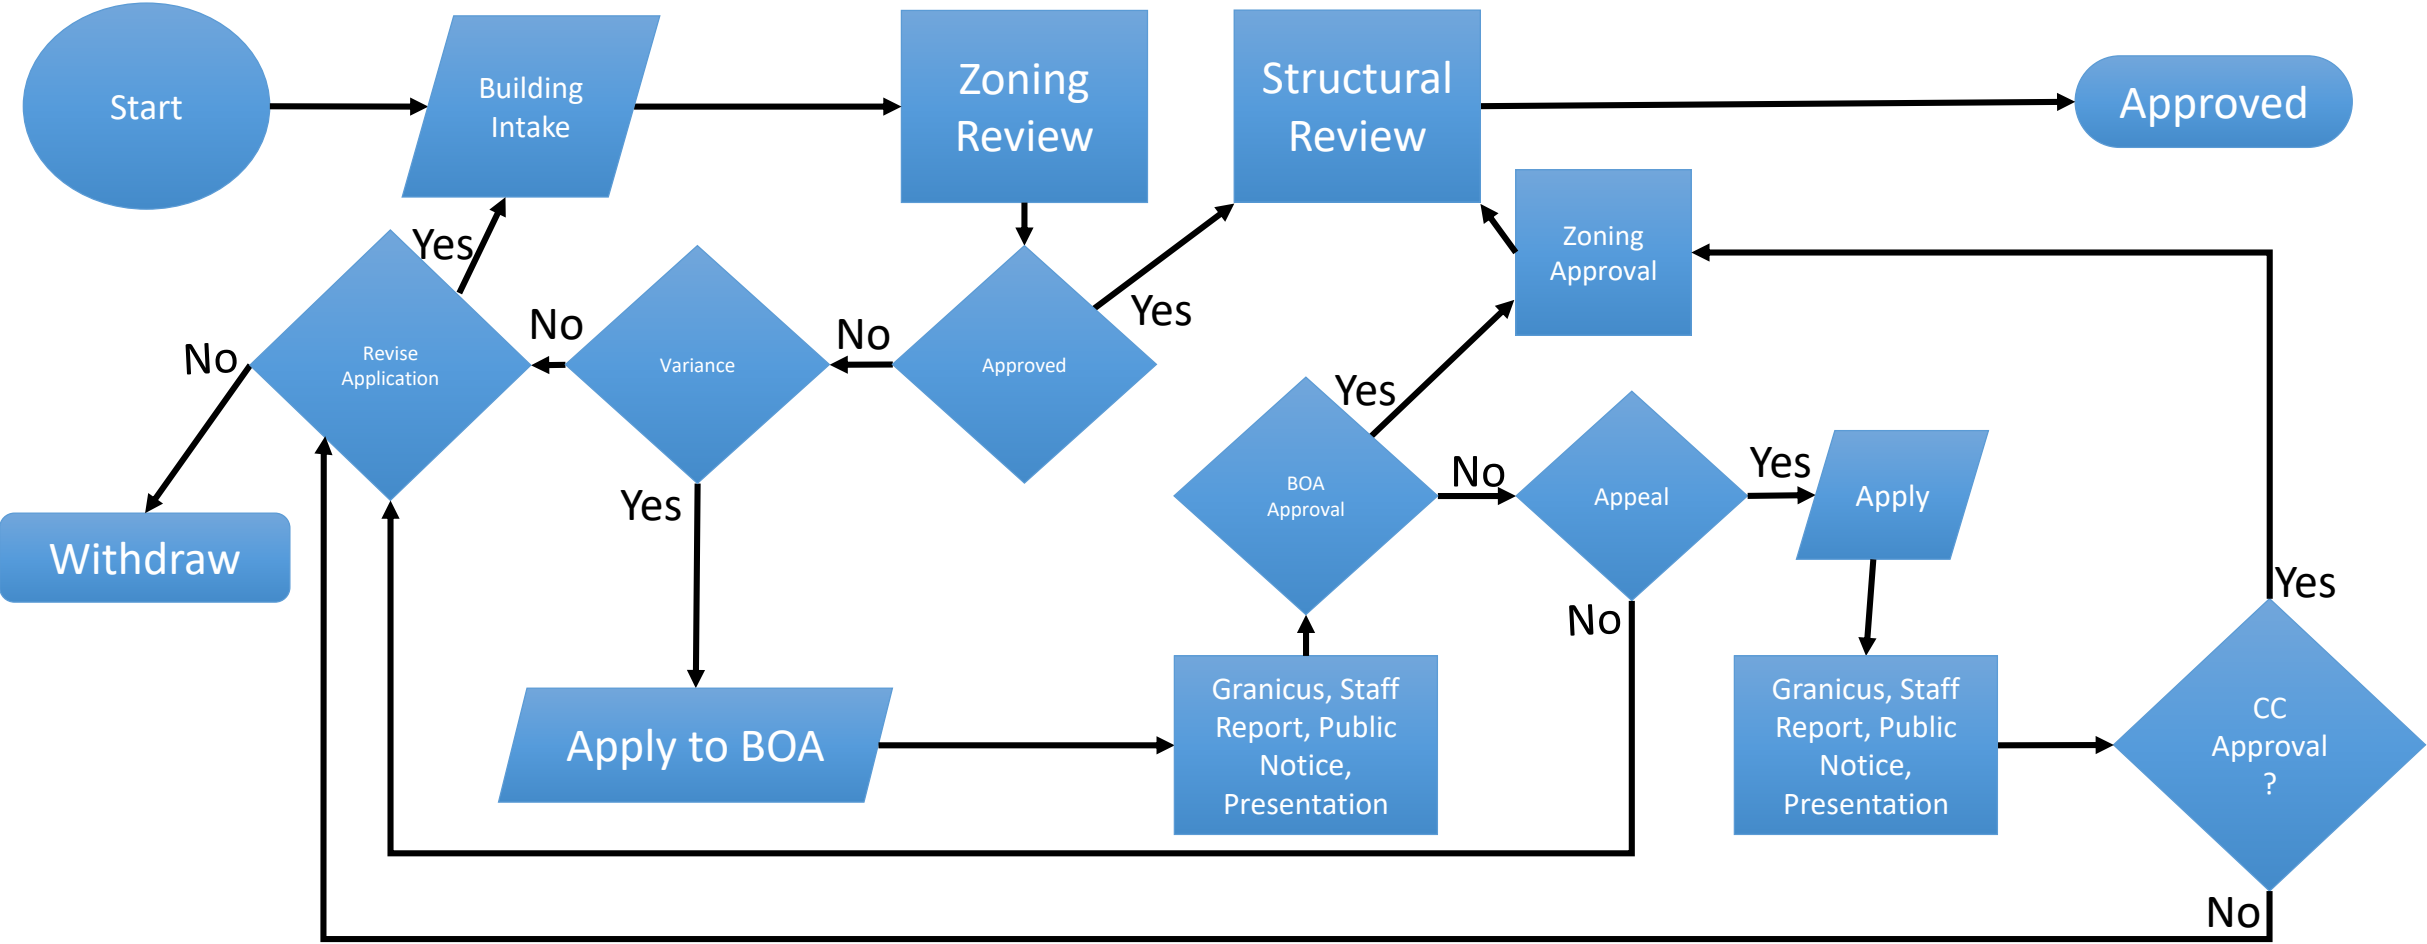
Start

Building Intake

Zoning Review

Structural Review

Approved

Zoning Approval

Yes

Revise Application

No

Variance

No

Approved

Yes

No

Withdraw

Yes

Yes

BOA Approval

No

Appeal

Yes

Apply

No

Yes

Apply to BOA

Granicus, Staff Report, Public Notice, Presentation

Granicus, Staff Report, Public Notice, Presentation

CC Approval ?

No